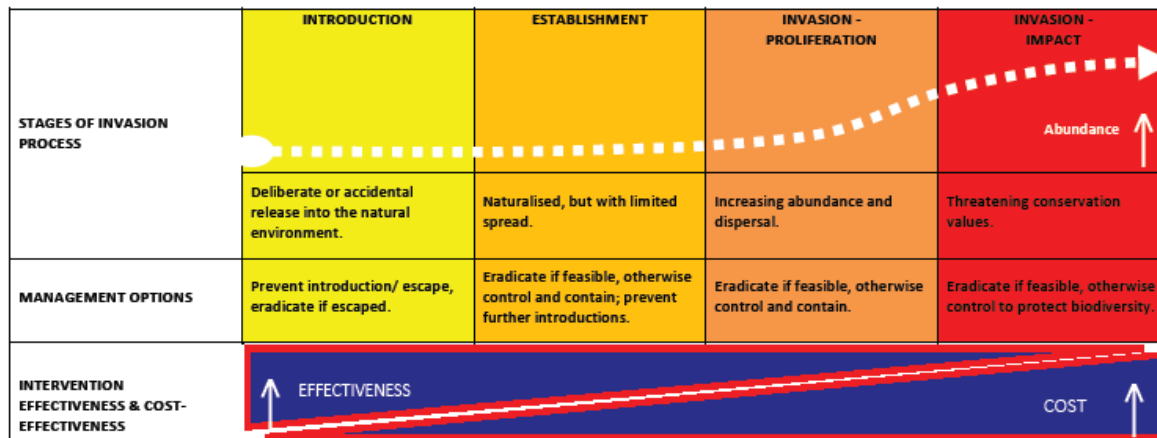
|  | INTRODUCTION | ESTABLISHMENT | INVASION - PROLIFERATION | INVASION - IMPACT |
|---|---|---|---|---|
| STAGES OF INVASION PROCESS |  |  |  | Abundance |
|  | Deliberate or accidental release into the natural environment. | Naturalised, but with limited spread. | Increasing abundance and dispersal. | Threatening conservation values. |
| MANAGEMENT OPTIONS | Prevent introduction/ escape, eradicate if escaped. | Eradicate if feasible, otherwise control and contain; prevent further introductions. | Eradicate if feasible, otherwise control and contain. | Eradicate if feasible, otherwise control to protect biodiversity. |
| INTERVENTION EFFECTIVENESS & COST-EFFECTIVENESS | EFFECTIVENESS |  |  | COST |